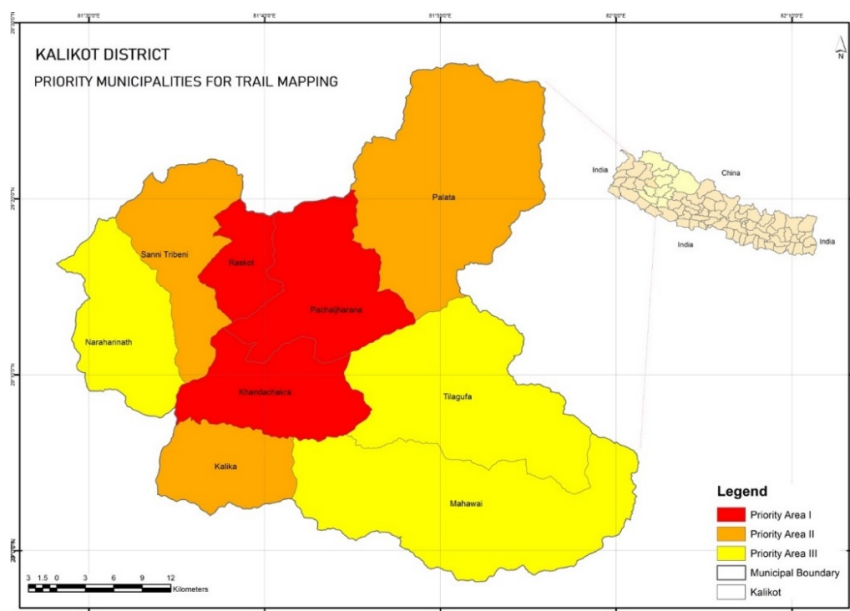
KALIKOT DISTRICT
PRIORITY MUNICIPALITIES FOR TRAIL MAPPING

81°30'0"E
81°40'0"E
81°50'0"E
82°0'0"E
82°10'0"E

N

India
China
India
India

Palata
Sanni Tribeni
Raskot
Pachaljharana
Naraharinath
Khandachakra
Tilagufa
Kalika
Mahawai

Legend
Priority Area I
Priority Area II
Priority Area III
Municipal Boundary
Kalikot

3 1.5 0 3 6 9 12
Kilometers